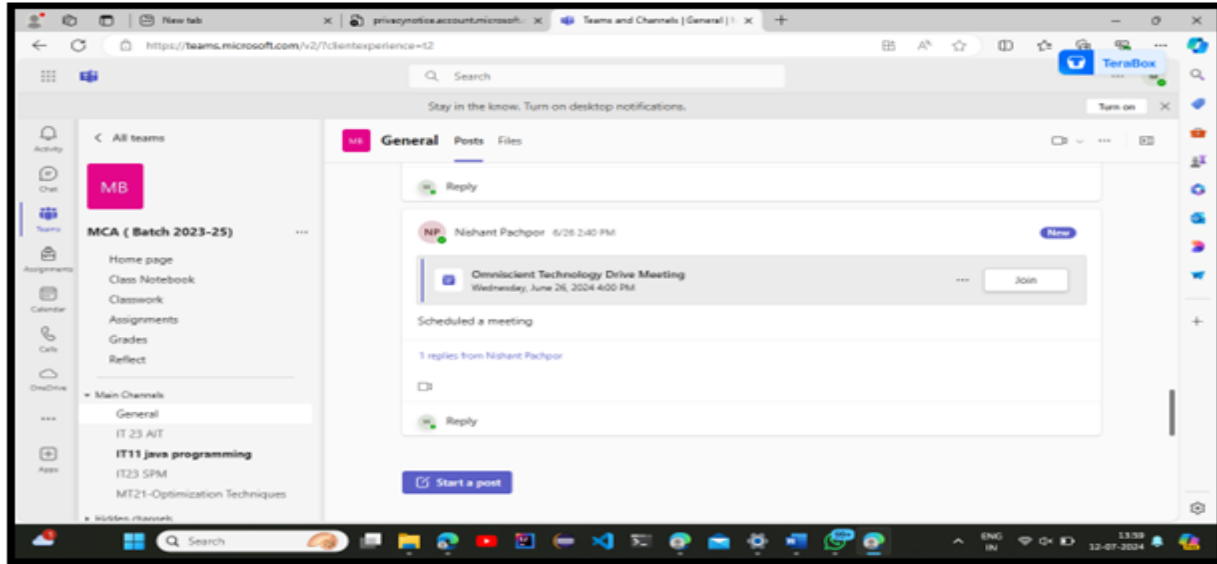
New tab
privacynotice.account.microsoft
Teams and Channels | General |
https://teams.microsoft.com/v2/?clientexperience=t2
Search
TeraBox
Stay in the know. Turn on desktop notifications.
Turn on
Activity
Chat
Teams
Assignments
Calendar
Calls
OneDrive
...
Apps
< All teams
MB
MCA ( Batch 2023-25)
Home page
Class Notebook
Classwork
Assignments
Grades
Reflect
Main Channels
General
IT 23 AIT
IT11 java programming
IT23 SPM
MT21-Optimization Techniques
Hidden channels
MB
General
Posts
Files
Reply
NP
Nishant Pachpor 6/26 2:40 PM
New
Omniscient Technology Drive Meeting
Wednesday, June 26, 2024 4:00 PM
Join
Scheduled a meeting
1 replies from Nishant Pachpor
Reply
Start a post
Search
ENG
IN
13:59
12-07-2024